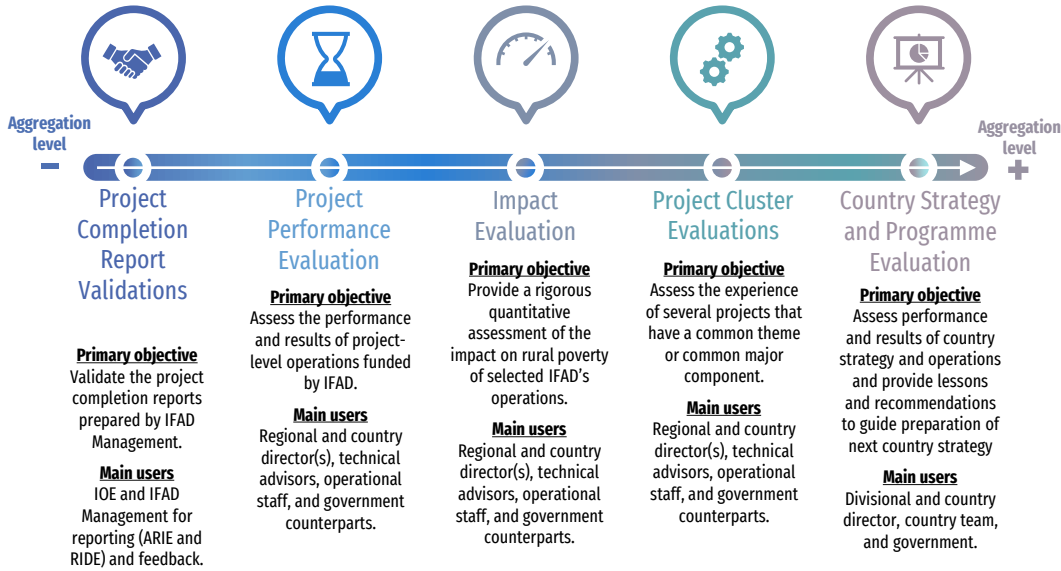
Aggregation level
–

Aggregation level
+

Project Completion Report Validations

Primary objective
Validate the project completion reports prepared by IFAD Management.

Main users
IOE and IFAD Management for reporting (ARIE and RIDE) and feedback.

Project Performance Evaluation

Primary objective
Assess the performance and results of project-level operations funded by IFAD.

Main users
Regional and country director(s), technical advisors, operational staff, and government counterparts.

Impact Evaluation

Primary objective
Provide a rigorous quantitative assessment of the impact on rural poverty of selected IFAD's operations.

Main users
Regional and country director(s), technical advisors, operational staff, and government counterparts.

Project Cluster Evaluations

Primary objective
Assess the experience of several projects that have a common theme or common major component.

Main users
Regional and country director(s), technical advisors, operational staff, and government counterparts.

Country Strategy and Programme Evaluation

Primary objective
Assess performance and results of country strategy and operations and provide lessons and recommendations to guide preparation of next country strategy

Main users
Divisional and country director, country team, and government.